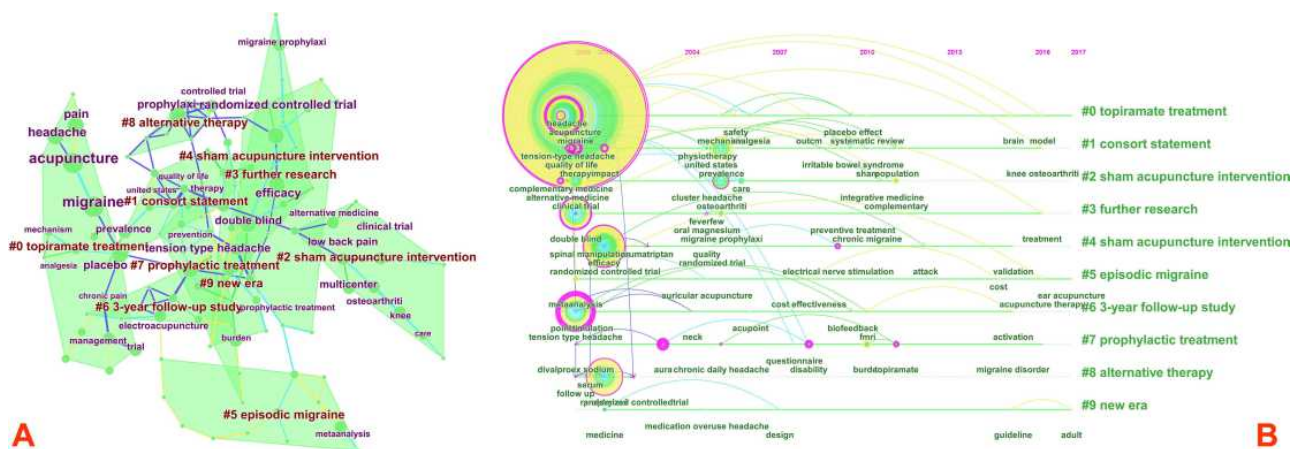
migraine prophylaxi
controlled trial
pain
prophylaxi randomized controlled trial
#8 alternative therapy
headache
acupuncture
#4 sham acupuncture intervention
#3 further research
quality of life
united states
therapy
efficacy
migraine
#1 consort statement
alternative medicine
double blind
clinical trial
mechanism
prevalence
prevention
#0 topiramate treatment
tension type headache
low back pain
analgesia
placebo
#7 prophylactic treatment
#2 sham acupuncture intervention
#9 new era
multicenter
chronic pain
osteoarthriti
#6 3-year follow-up study
prophylactic treatment
knee
electroacupuncture
care
management
trial
burden
#5 episodic migraine
metaanalysis
A

2004 2007 2010 2013 2016 2017
#0 topiramate treatment
headache
acupuncture
migraine
safety
mechanoanalgesia
outcm
placebo effect
systematic review
brain
model
#1 consort statement
tension-type headache
quality of life
therapyimpact
physiotherapy
united states
prevalence
irritable bowel syndrome
sharpopulation
knee osteoarthriti
#2 sham acupuncture intervention
complementary medicine
alternative medicine
clinical trial
care
cluster headache
osteoarthriti
integrative medicine
complementary
#3 further research
feverfew
oral magnesium
double blind
migraine prophylaxi
preventive treatment
chronic migraine
treatment
#4 sham acupuncture intervention
spinal manipulationsumatriptan
efficacy
quality
randomized trial
randomized controlled trial
electrical nerve stimulation
attack
validation
#5 episodic migraine
cost
metaanalysis
auricular acupuncture
cost effectiveness
ear acupuncture
acupuncture therapy
#6 3-year follow-up study
pointstimulation
tension type headache
neck
acupoint
biofeedback
fmri
activation
#7 prophylactic treatment
divalproex sodium
aura chronic daily headache
questionnaire
disability
burdtopiramate
migraine disorder
#8 alternative therapy
serum
follow up
randomized controlledtrial
#9 new era
medicine
medication overuse headache
design
guideline
adult
B